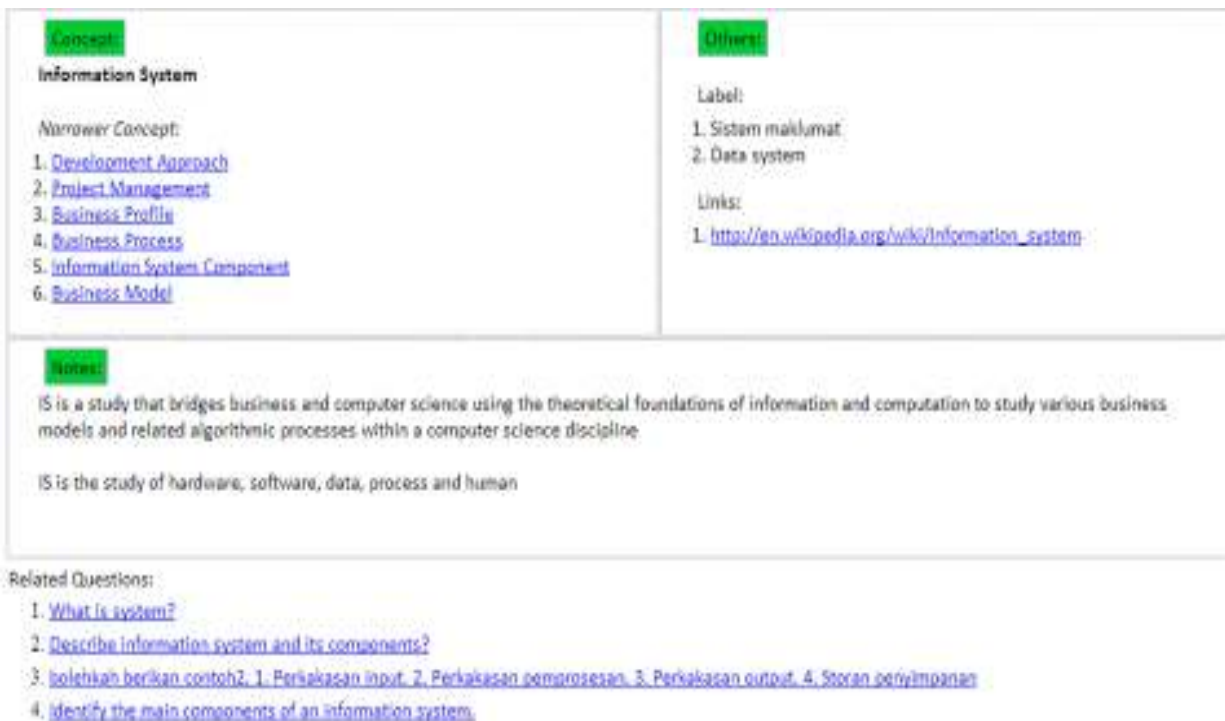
Concept:

Information System

Narrower Concept:

1. Development Approach
2. Project Management
3. Business Profile
4. Business Process
5. Information System Component
6. Business Model

Others:

Label:

1. Sistem maklumat
2. Data system

Links:

1. http://en.wikipedia.org/wiki/Information_system

Notes:

IS is a study that bridges business and computer science using the theoretical foundations of information and computation to study various business models and related algorithmic processes within a computer science discipline

IS is the study of hardware, software, data, process and human

Related Questions:

1. What is system?
2. Describe information system and its components?
3. bolehkah berikan contoh2. 1. Perkakasan input. 2. Perkakasan pemprosesan. 3. Perkakasan output. 4. Storan penyimpanan
4. Identify the main components of an information system.